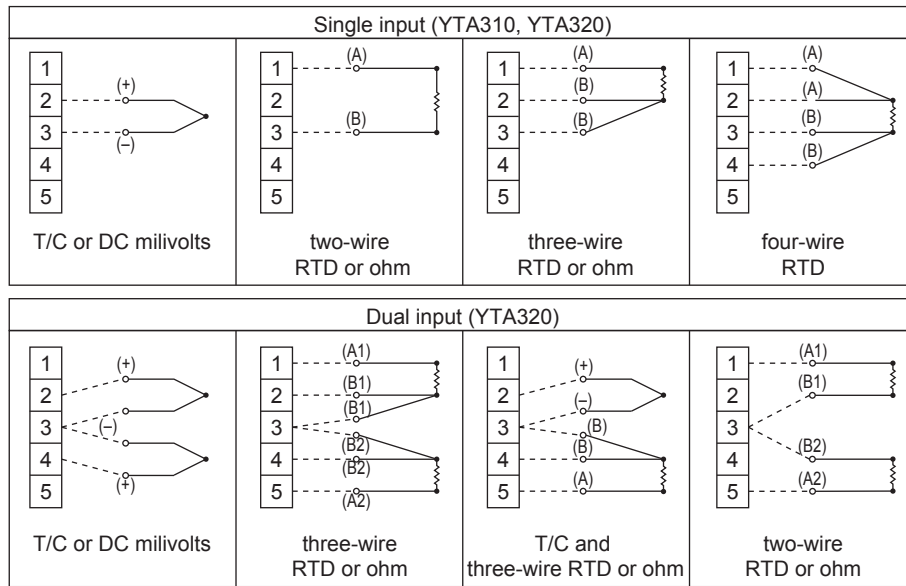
Single input (YTA310, YTA320)

| 1 2 3 4 5 (+) (–) | 1 2 3 4 5 (A) (B) | 1 2 3 4 5 (A) (B) (B) | 1 2 3 4 5 (A) (A) (B) (B) |
|---|---|---|---|
| T/C or DC milivolts | two-wire RTD or ohm | three-wire RTD or ohm | four-wire RTD |

Dual input (YTA320)

| 1 2 3 4 5 (+) (–) (+) | 1 2 3 4 5 (A1) (B1) (B1) (B2) (B2) (A2) | 1 2 3 4 5 (+) (–) (B) (B) (A) | 1 2 3 4 5 (A1) (B1) (B2) (A2) |
|---|---|---|---|
| T/C or DC milivolts | three-wire RTD or ohm | T/C and three-wire RTD or ohm | two-wire RTD or ohm |